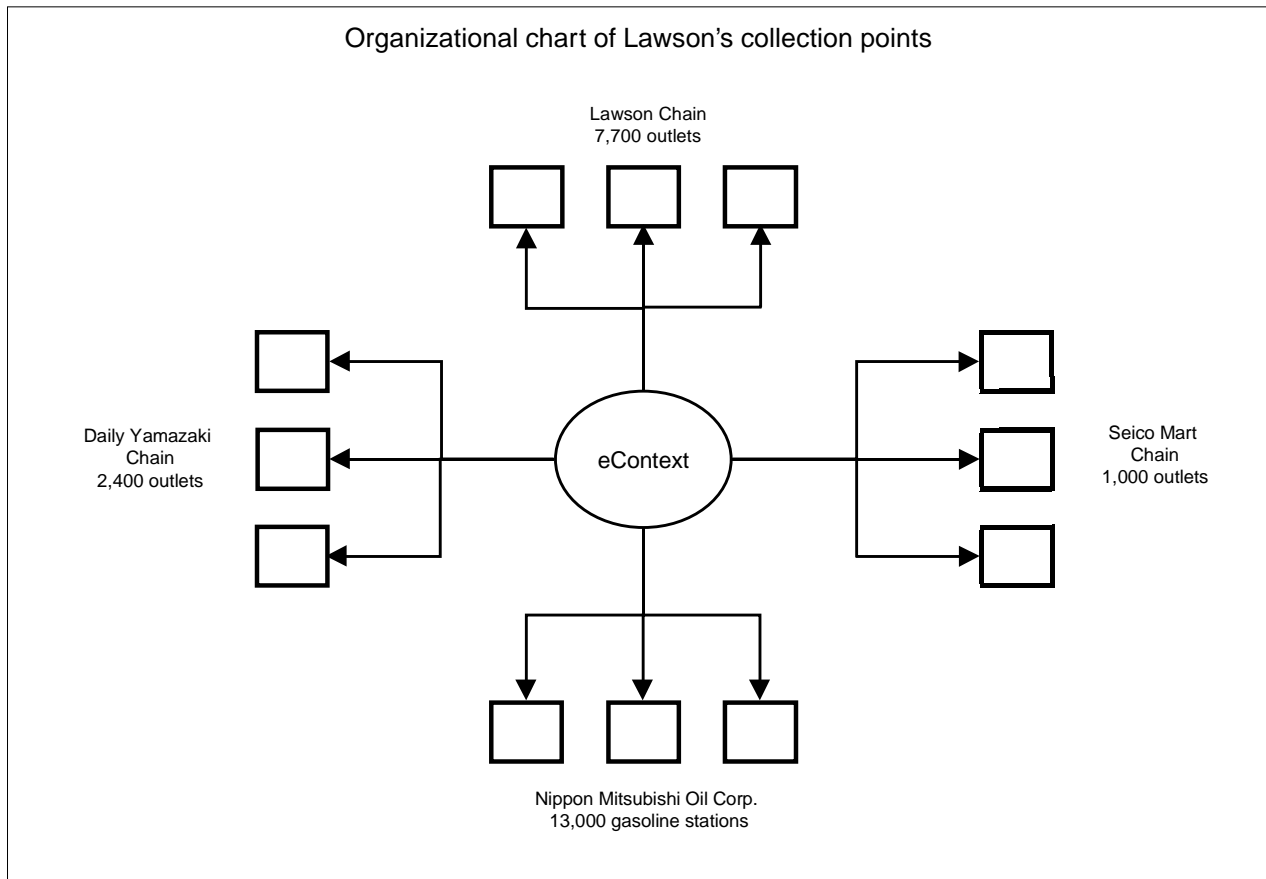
Organizational chart of Lawson's collection points

Lawson Chain
7,700 outlets

Daily Yamazaki
Chain
2,400 outlets

eContext

Seico Mart
Chain
1,000 outlets

Nippon Mitsubishi Oil Corp.
13,000 gasoline stations